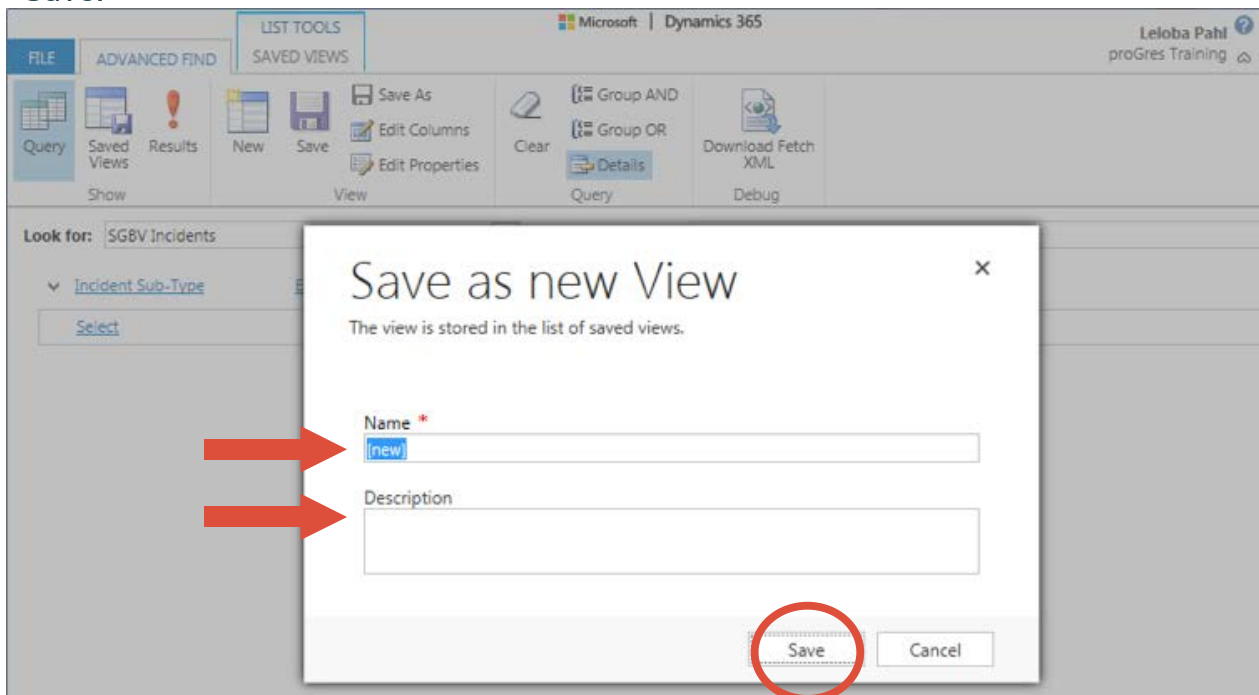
Save.

LIST TOOLS
SAVED VIEWS
Microsoft | Dynamics 365
Leloba Pahl
proGres Training
FILE
ADVANCED FIND
Query
Saved Views
Results
Show
New
Save
Save As
Edit Columns
Edit Properties
View
Clear
Group AND
Group OR
Details
Query
Download Fetch XML
Debug

Look for: SGBV Incidents
Incident Sub-Type
Select

Save as new View
The view is stored in the list of saved views.
Name *
[new]
Description
Save
Cancel